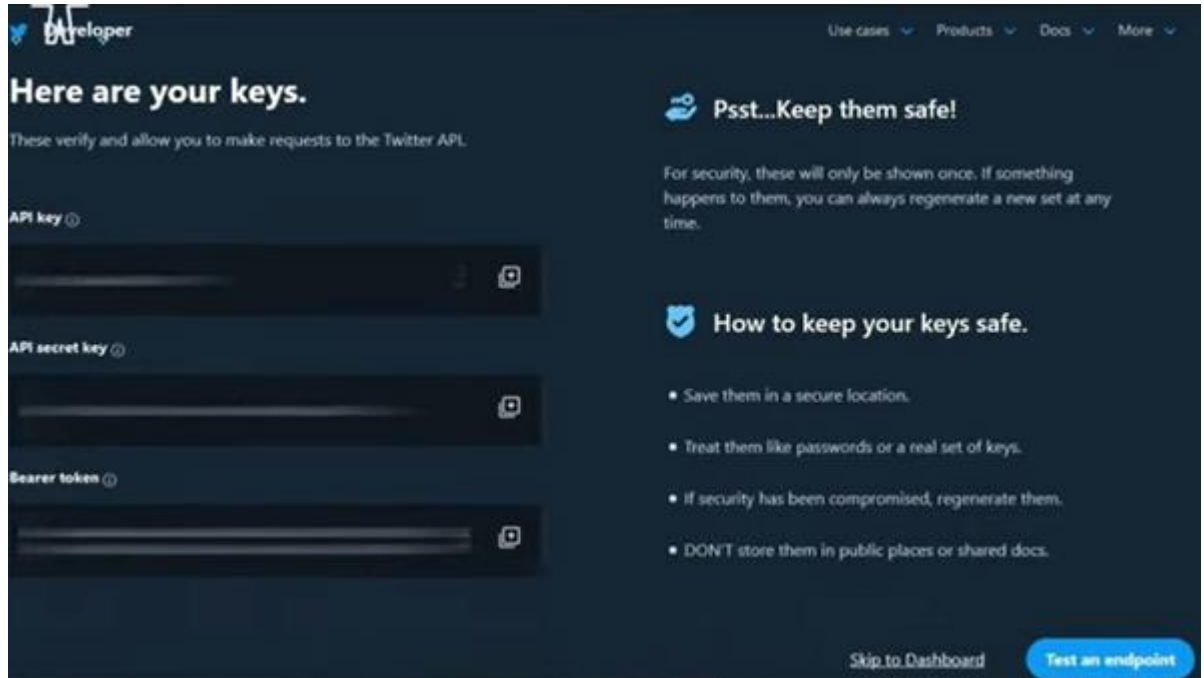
Developer

Use cases Products Docs More

Here are your keys.

These verify and allow you to make requests to the Twitter API.

API key

API secret key

Bearer token

Psst...Keep them safe!

For security, these will only be shown once. If something happens to them, you can always regenerate a new set at any time.

How to keep your keys safe.

• Save them in a secure location.

• Treat them like passwords or a real set of keys.

• If security has been compromised, regenerate them.

• DON'T store them in public places or shared docs.

Skip to Dashboard

Test an endpoint